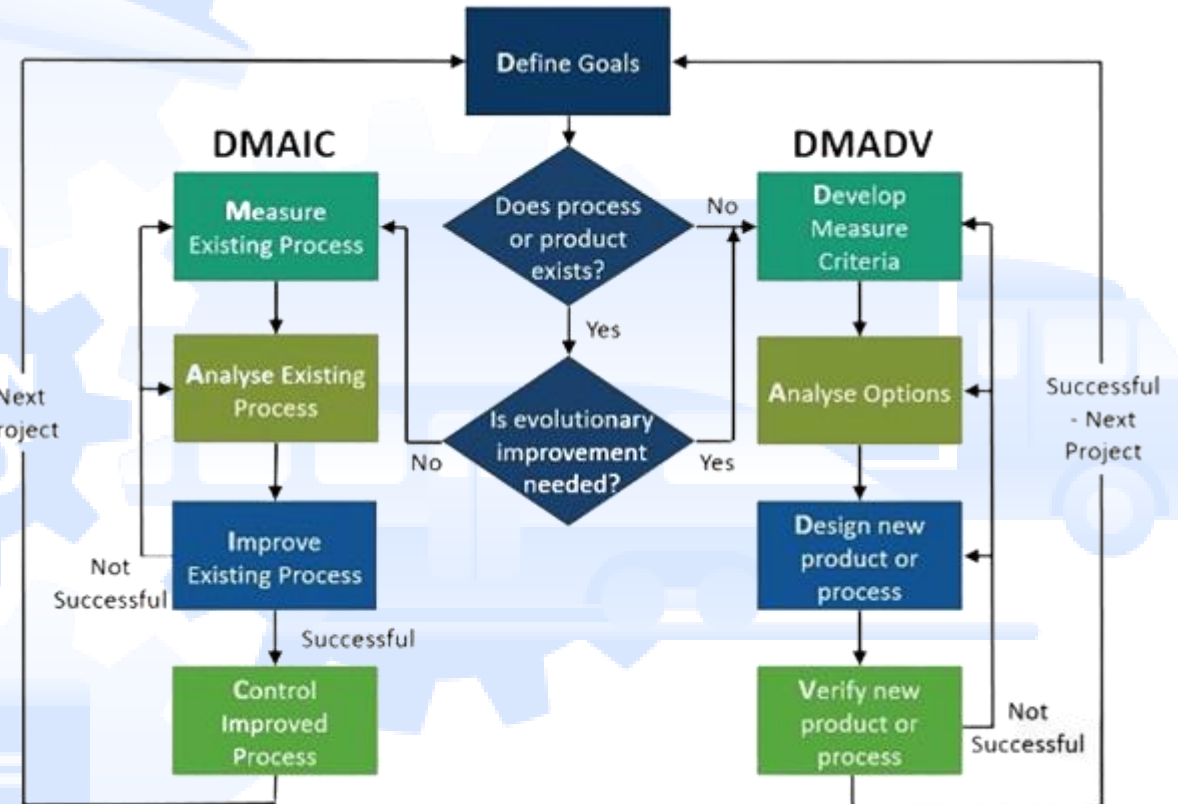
Define Goals

DMAIC

DMADV

Does process or product exists?

No

Yes

Is evolutionary improvement needed?

No

Yes

Measure Existing Process

Analyse Existing Process

Improve Existing Process

Not Successful

Successful

Control Improved Process

Next
roject

Develop Measure Criteria

Analyse Options

Design new product or process

Verify new product or process

Not Successful

Successful - Next Project